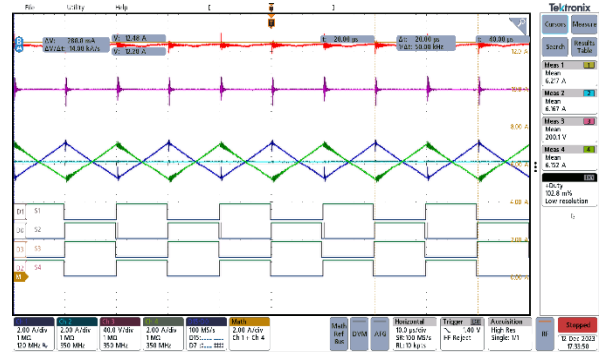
File Utility Help
Tektronix
Cursors Measure
Search Results Table
ΔV: 280.0 mA
ΔV/Δt: 14.00 kA/s
V1: 12.48 A
V2: 12.20 A
t1: 20.00 μs
Δt: 20.00 μs
1/Δt: 50.00 kHz
t2: 40.00 μs
12.0 A
200 V
8.00 A
6.00 A
4.00 A
2.00 A
0.00 A
D1 S1
D6 S2
D3 S3
D2 S4
Meas 1
Mean
6.277 A
Meas 2
Mean
6.167 A
Meas 3
Mean
200.1 V
Meas 4
Mean
6.222 A
+Duty
102.8 m%
Low resolution
2.00 A/div
1 MΩ
120 MHz
2.00 A/div
1 MΩ
350 MHz
40.0 V/div
1 MΩ
350 MHz
2.00 A/div
1 MΩ
350 MHz
100 MS/s
D15...
D7...
Math
2.00 A/div
Ch 1 + Ch 4
Math Ref Bus
DVM
AFG
Horizontal
10.0 μs/div
SR: 100 MS/s
RL: 10 kpts
Trigger
1.40 V
HF Reject
Acquisition
High Res
Single: 1/1
12 Dec 2023
17:33:50
Stopped